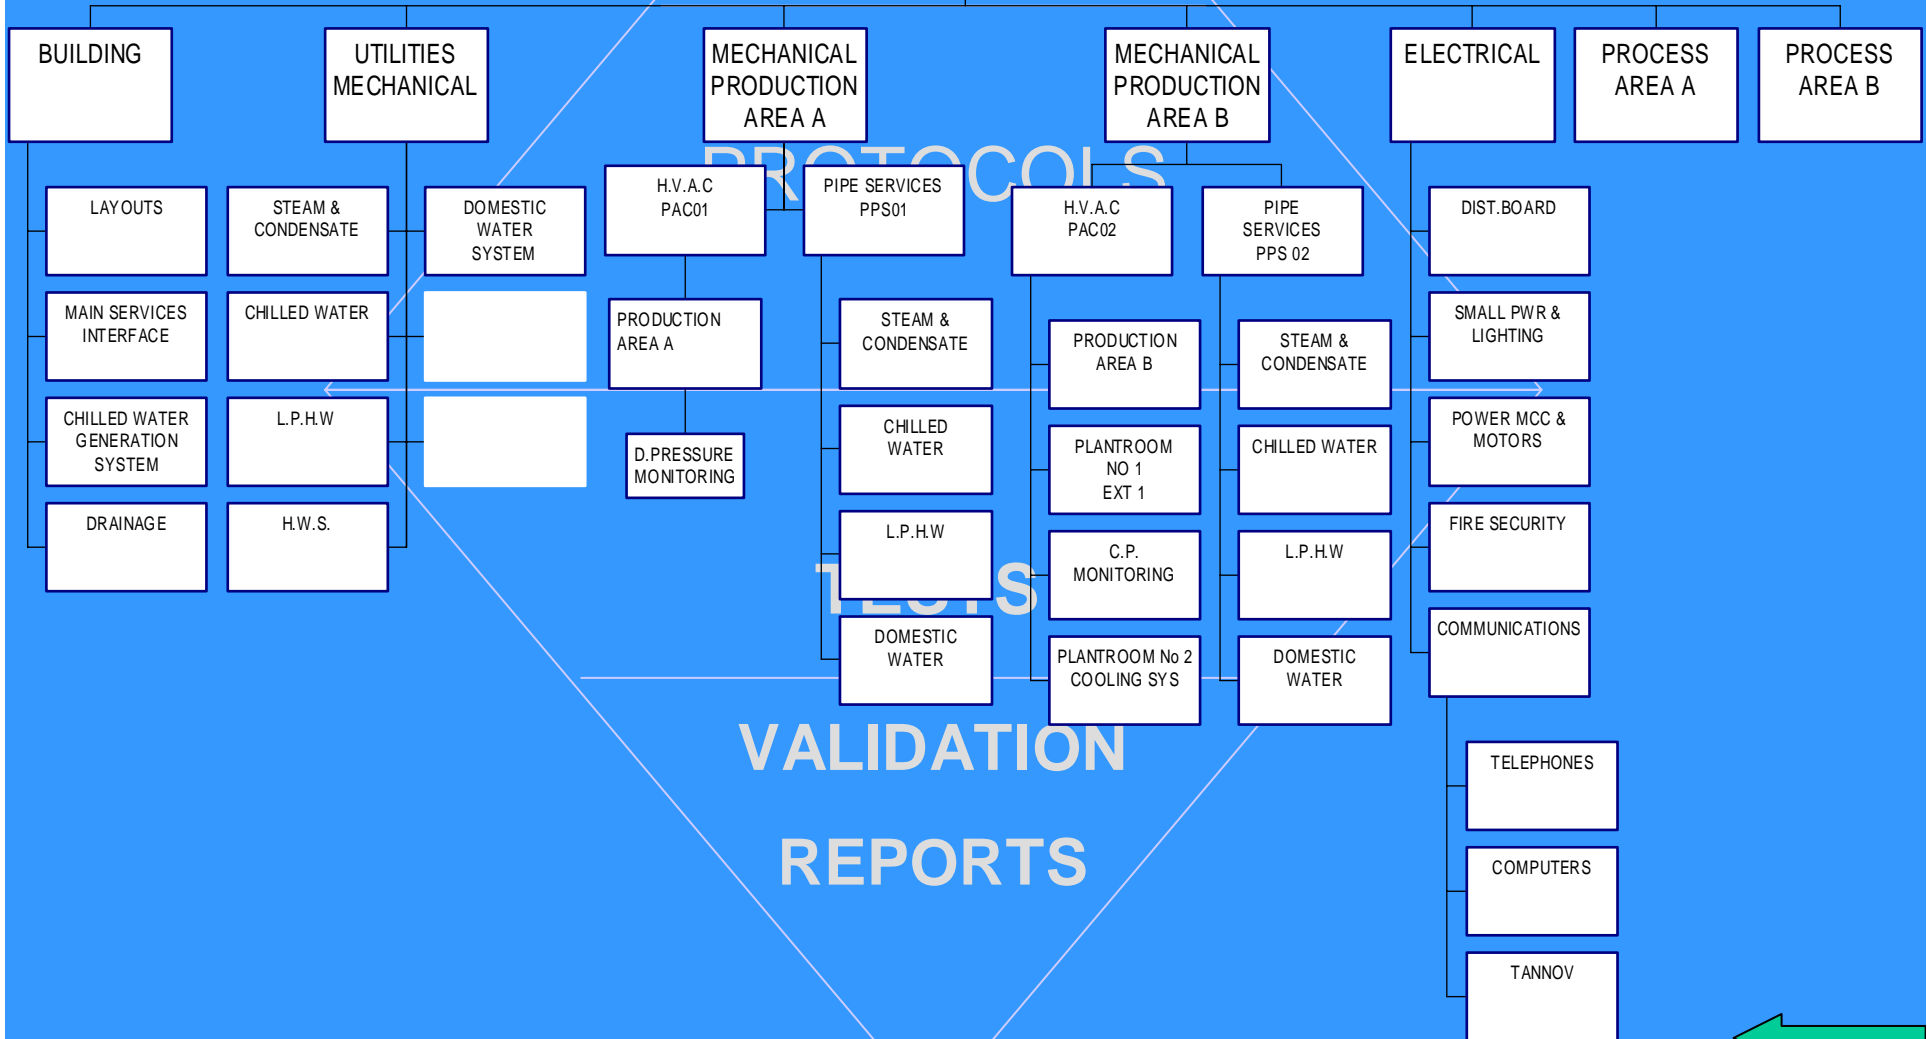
BUILDING

UTILITIES MECHANICAL

MECHANICAL PRODUCTION AREA A

MECHANICAL PRODUCTION AREA B

ELECTRICAL

PROCESS AREA A

PROCESS AREA B

PROTOCOLS

LAYOUTS

MAIN SERVICES INTERFACE

CHILLED WATER GENERATION SYSTEM

DRAINAGE

STEAM & CONDENSATE

CHILLED WATER

L.P.H.W

H.W.S.

DOMESTIC WATER SYSTEM

H.V.A.C PAC01

PRODUCTION AREA A

D.PRESSURE MONITORING

PIPE SERVICES PPS01

STEAM & CONDENSATE

CHILLED WATER

L.P.H.W

DOMESTIC WATER

H.V.A.C PAC02

PRODUCTION AREA B

PLANTROOM NO 1 EXT 1

C.P. MONITORING

PLANTROOM No 2 COOLING SYS

PIPE SERVICES PPS 02

STEAM & CONDENSATE

CHILLED WATER

L.P.H.W

DOMESTIC WATER

DIST.BOARD

SMALL PWR & LIGHTING

POWER MCC & MOTORS

FIRE SECURITY

COMMUNICATIONS

TELEPHONES

COMPUTERS

TANNOV

TESTS

VALIDATION

REPORTS